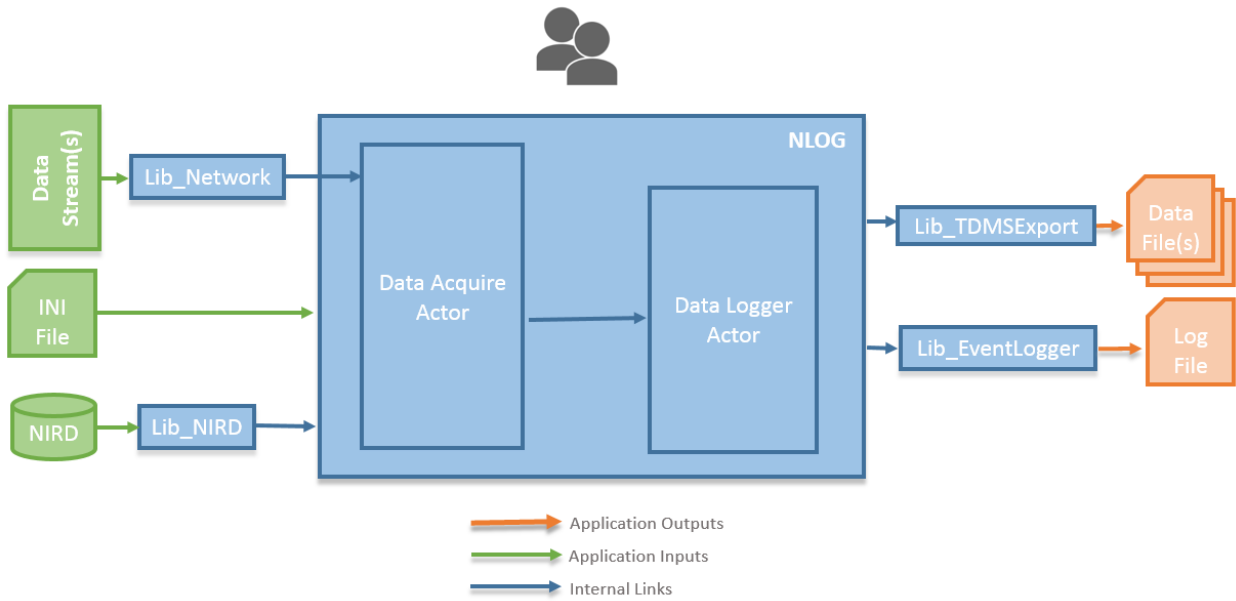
Data Stream(s)

Lib_Network

INI File

NIRD

Lib_NIRD

NLOG

Data Acquire Actor

Data Logger Actor

Lib_TDMSExport

Data File(s)

Lib_EventLogger

Log File

Application Outputs

Application Inputs

Internal Links